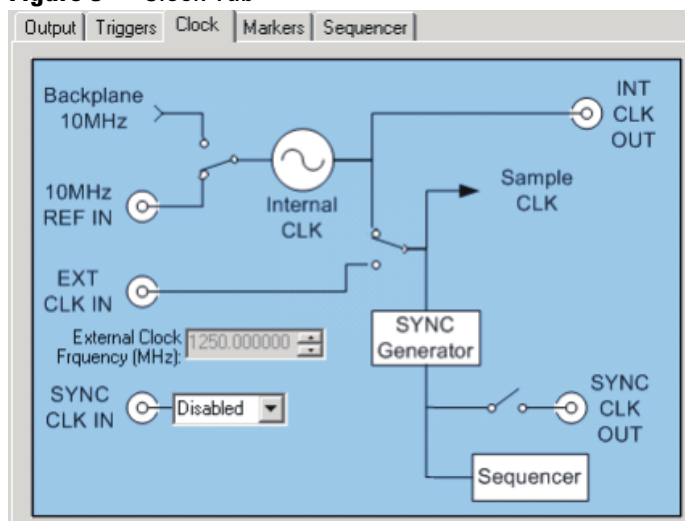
Figure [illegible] Clock Tab

Output | Triggers | Clock | Markers | Sequencer

Backplane 10MHz

10MHz REF IN

Internal CLK

INT CLK OUT

Sample CLK

EXT CLK IN

External Clock Frquency (MHz): 1250.000000

SYNC Generator

SYNC CLK IN

Disabled

SYNC CLK OUT

Sequencer